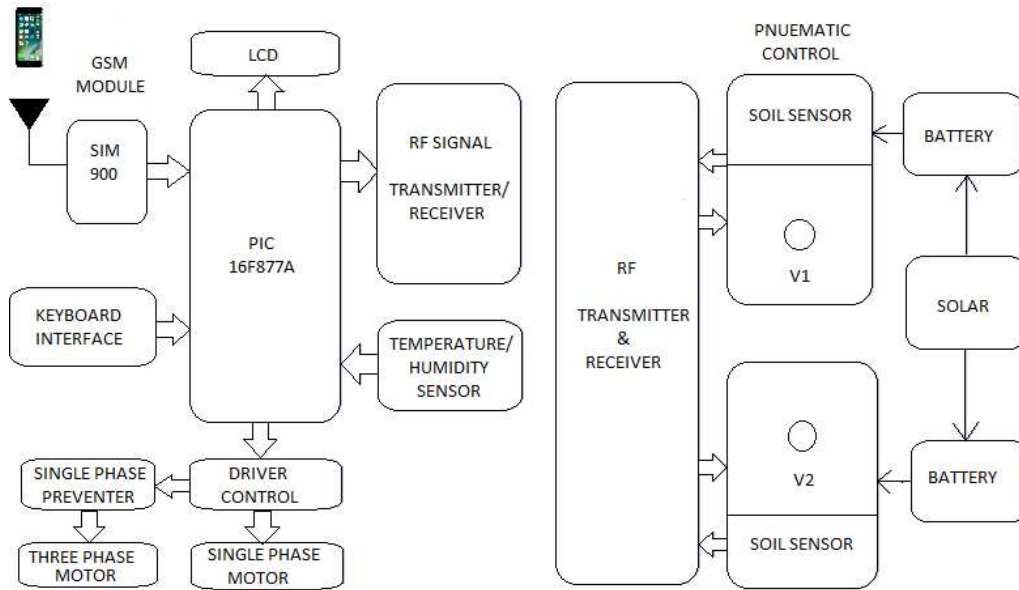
GSM MODULE

LCD

PNUEMATIC CONTROL

SIM 900

PIC 16F877A

RF SIGNAL

TRANSMITTER/ RECEIVER

RF

TRANSMITTER & RECEIVER

SOIL SENSOR

V1

BATTERY

SOLAR

KEYBOARD INTERFACE

TEMPERATURE/ HUMIDITY SENSOR

V2

BATTERY

SOIL SENSOR

SINGLE PHASE PREVENTER

DRIVER CONTROL

THREE PHASE MOTOR

SINGLE PHASE MOTOR